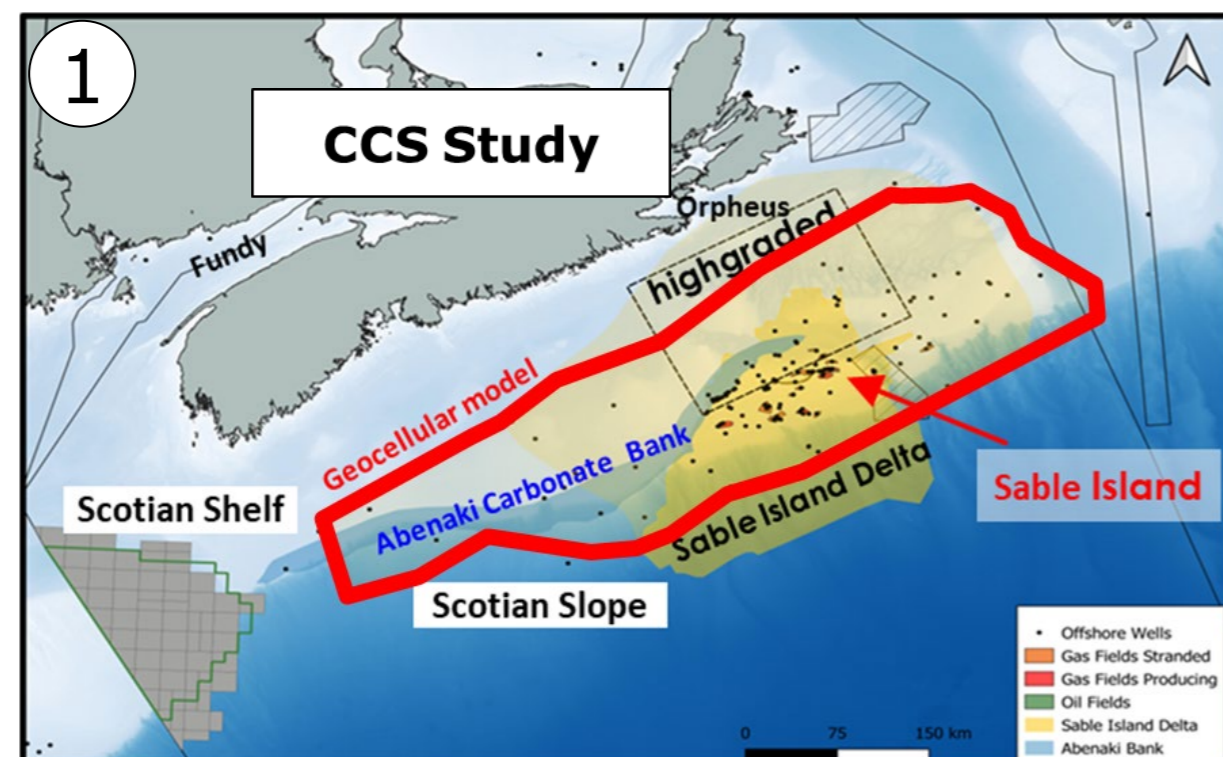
1

CCS Study

Orpheus

Fundy

highgraded

Geocellular model

Abenaki Carbonate Bank

Sable Island Delta

Sable Island

Scotian Shelf

Scotian Slope

Offshore Wells
Gas Fields Stranded
Gas Fields Producing
Oil Fields
Sable Island Delta
Abenaki Bank

0 75 150 km